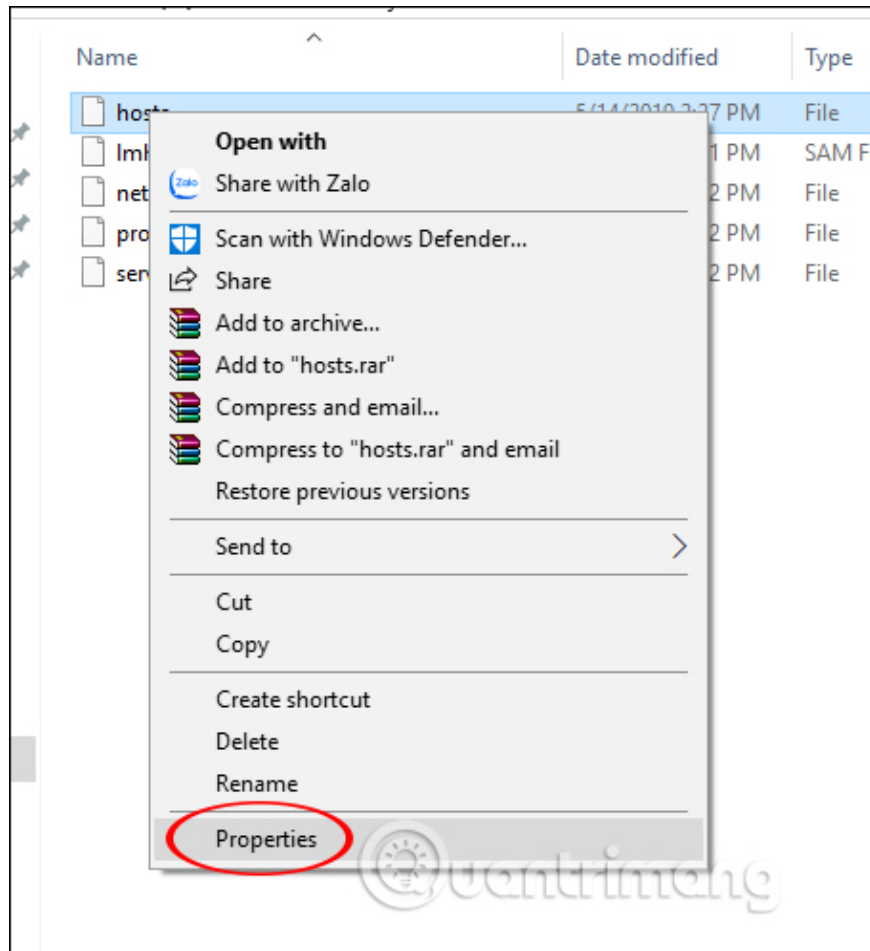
Name

Date modified

Type

hosts

5/14/2019 2:27 PM

File

lmh

1 PM

SAM F

net

2 PM

File

pro

2 PM

File

serv

2 PM

File

Open with

Zalo

Share with Zalo

Scan with Windows Defender...

Share

Add to archive...

Add to "hosts.rar"

Compress and email...

Compress to "hosts.rar" and email

Restore previous versions

Send to

Cut

Copy

Create shortcut

Delete

Rename

Properties

Quantrimang